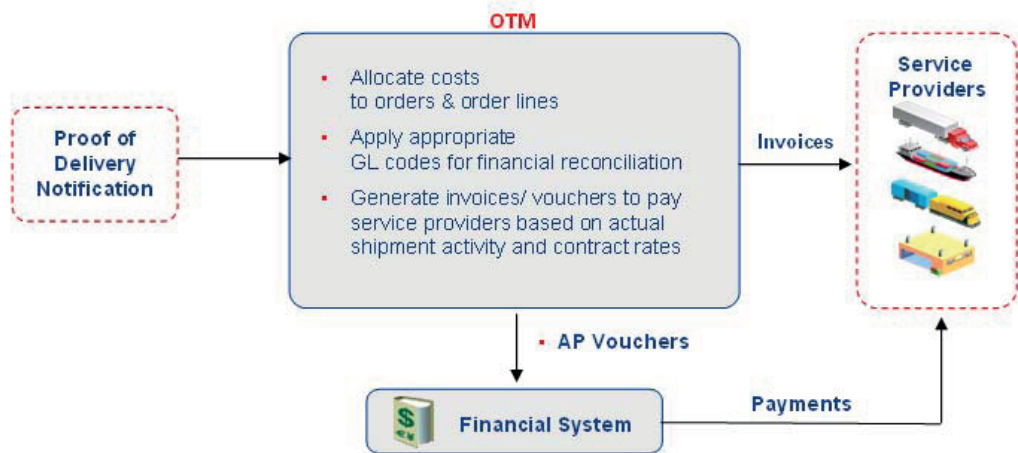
OTM

Proof of Delivery Notification

- Allocate costs to orders & order lines
- Apply appropriate GL codes for financial reconciliation
- Generate invoices/ vouchers to pay service providers based on actual shipment activity and contract rates

Invoices

Service Providers

- AP Vouchers

Financial System

Payments